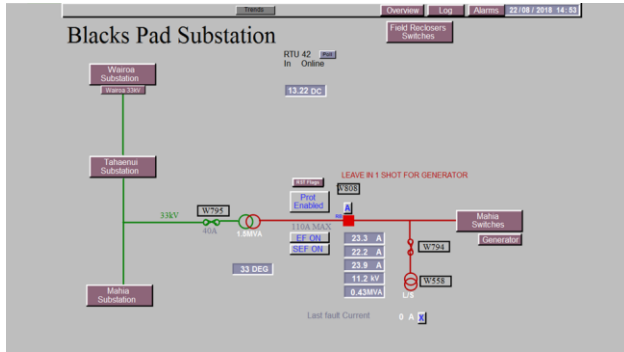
Trends

Overview

Log

Alarms

22/08/2018 14:53

Blacks Pad Substation

Field Reclosers Switches

RTU 42 Poll

In Online

13.22 DC

Wairoa Substation

Wairoa 33kV

Tahaenui Substation

33kV

W795

40A

1.5MVA

33 DEG

Mahia Substation

LEAVE IN 1 SHOT FOR GENERATOR

All Flags

W808

Prot Enabled

A

110A MAX

EF ON

SEF ON

23.3 A

22.2 A

23.9 A

11.2 kV

0.43MVA

Mahia Switches

Generator

W794

W558

L/S

Last fault Current

0 A X